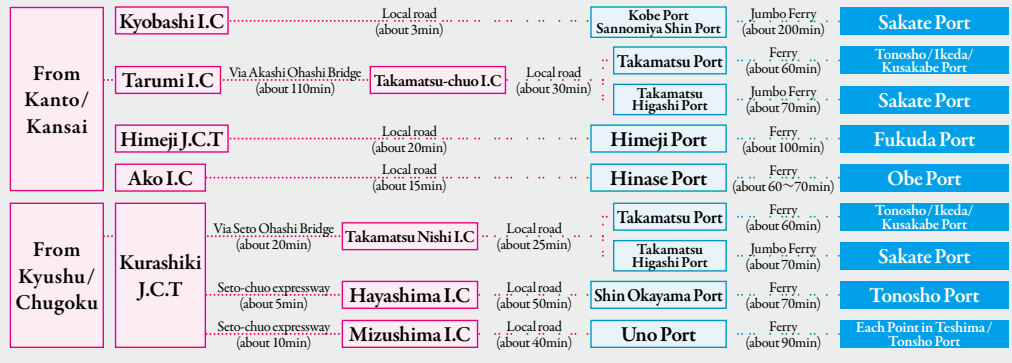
From Kanto/ Kansai

Kyobashi I.C
Local road (about 3min)
Kobe Port Sannomiya Shin Port
Jumbo Ferry (about 200min)
Sakate Port

Tarumi I.C
Via Akashi Ohashi Bridge (about 110min)
Takamatsu-chuo I.C
Local road (about 30min)
Takamatsu Port
Ferry (about 60min)
Tonosho/Ikeda/ Kusakabe Port
Takamatsu Higashi Port
Jumbo Ferry (about 70min)
Sakate Port

Himeji J.C.T
Local road (about 20min)
Himeji Port
Ferry (about 100min)
Fukuda Port

Ako I.C
Local road (about 15min)
Hinase Port
Ferry (about 60～70min)
Obe Port

From Kyushu/ Chugoku

Kurashiki J.C.T
Via Seto Ohashi Bridge (about 20min)
Takamatsu Nishi I.C
Local road (about 25min)
Takamatsu Port
Ferry (about 60min)
Tonosho/Ikeda/ Kusakabe Port
Takamatsu Higashi Port
Jumbo Ferry (about 70min)
Sakate Port

Seto-chuo expressway (about 5min)
Hayashima I.C
Local road (about 50min)
Shin Okayama Port
Ferry (about 70min)
Tonosho Port

Seto-chuo expressway (about 10min)
Mizushima I.C
Local road (about 40min)
Uno Port
Ferry (about 90min)
Each Point in Teshima/ Tonsho Port